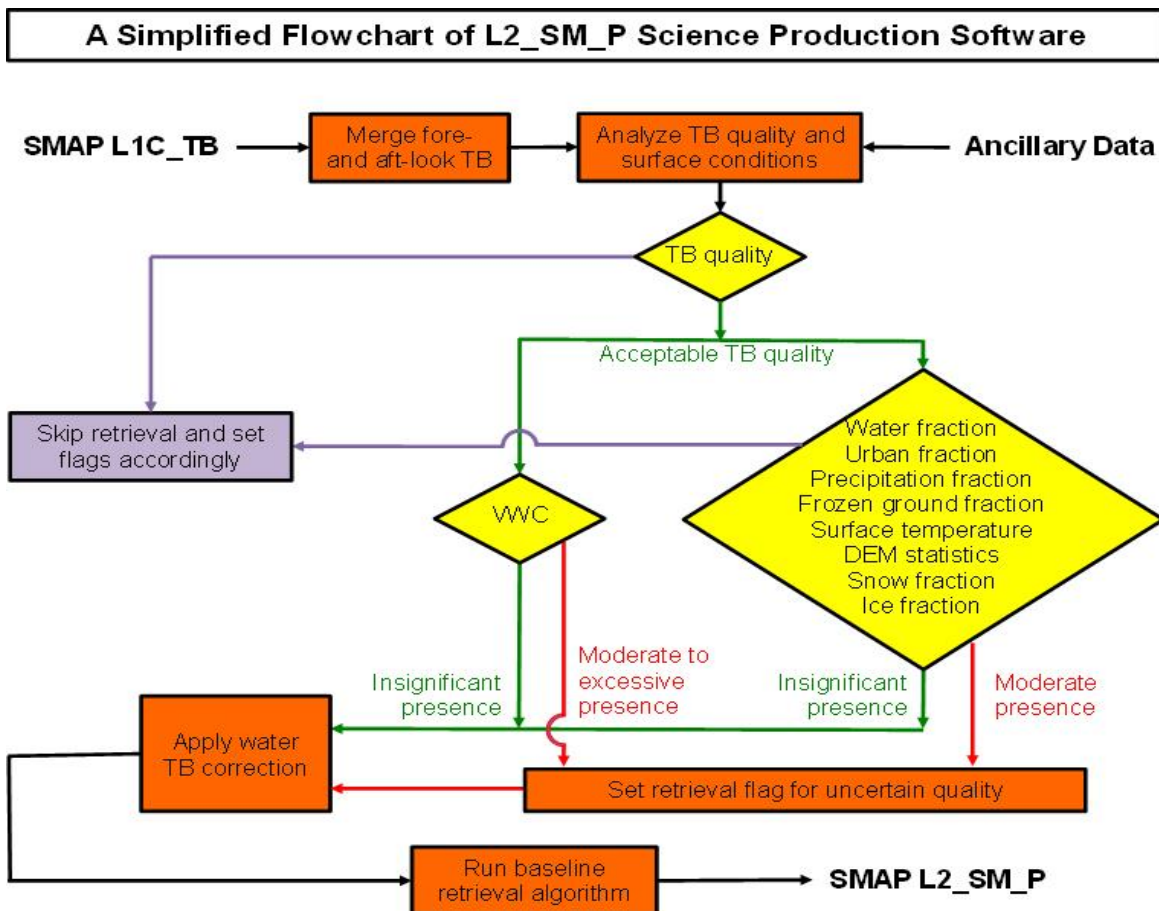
A Simplified Flowchart of L2_SM_P Science Production Software

SMAP L1C_TB

Merge fore- and aft-look TB

Analyze TB quality and surface conditions

Ancillary Data

TB quality

Acceptable TB quality

Skip retrieval and set flags accordingly

Water fraction
Urban fraction
Precipitation fraction
Frozen ground fraction
Surface temperature
DEM statistics
Snow fraction
Ice fraction

VWC

Insignificant presence

Moderate to excessive presence

Insignificant presence

Moderate presence

Apply water TB correction

Set retrieval flag for uncertain quality

Run baseline retrieval algorithm

SMAP L2_SM_P